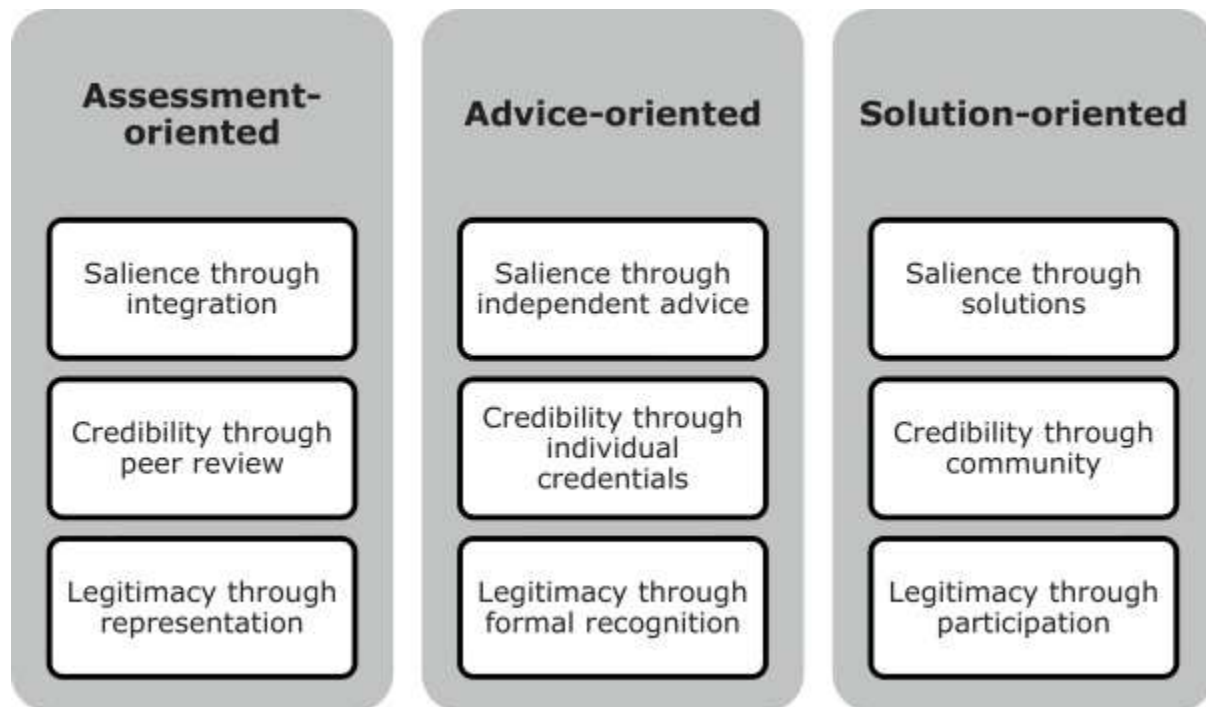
Assessment-oriented

Salience through integration

Credibility through peer review

Legitimacy through representation

Advice-oriented

Salience through independent advice

Credibility through individual credentials

Legitimacy through formal recognition

Solution-oriented

Salience through solutions

Credibility through community

Legitimacy through participation